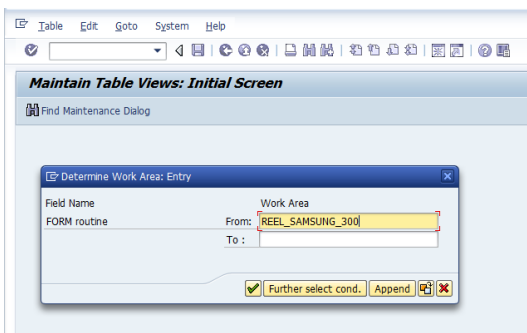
Table Edit Goto System Help

Maintain Table Views: Initial Screen

Find Maintenance Dialog

Determine Work Area: Entry

Field Name
Work Area
FORM routine
From: REEL_SAMSUNG_300
To :

Further select cond. Append